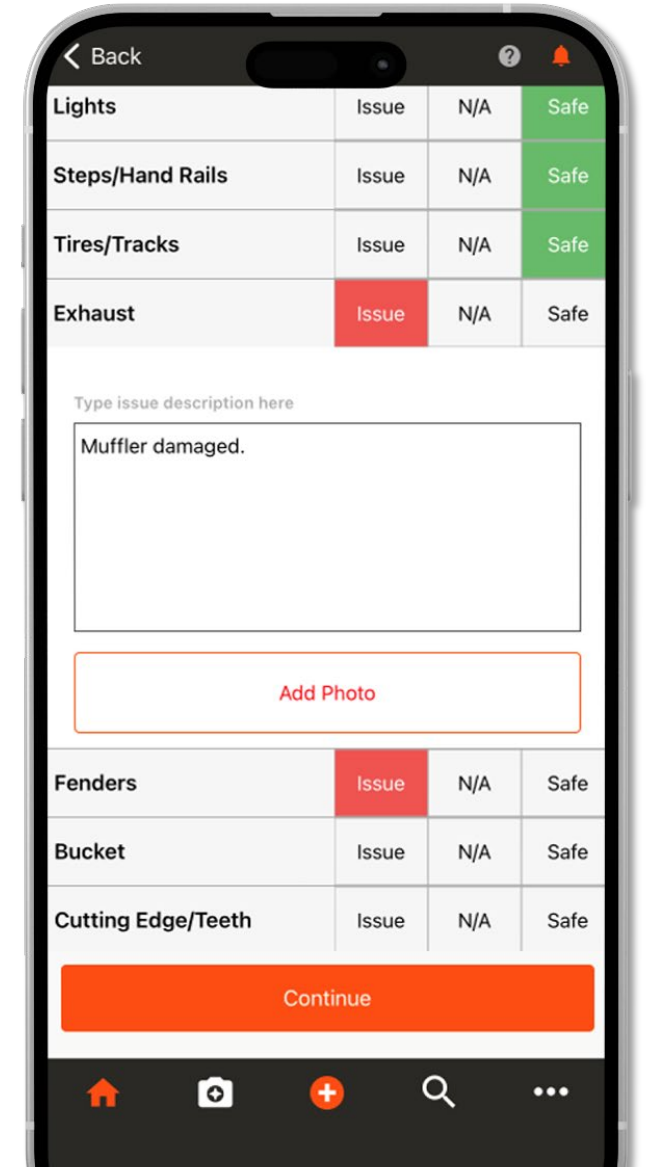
Back

| Lights | Issue | N/A | Safe |
|---|---|---|---|
| Steps/Hand Rails | Issue | N/A | Safe |
| Tires/Tracks | Issue | N/A | Safe |
| Exhaust | Issue | N/A | Safe |

Type issue description here

Muffler damaged.

Add Photo

| Fenders | Issue | N/A | Safe |
|---|---|---|---|
| Bucket | Issue | N/A | Safe |
| Cutting Edge/Teeth | Issue | N/A | Safe |

Continue